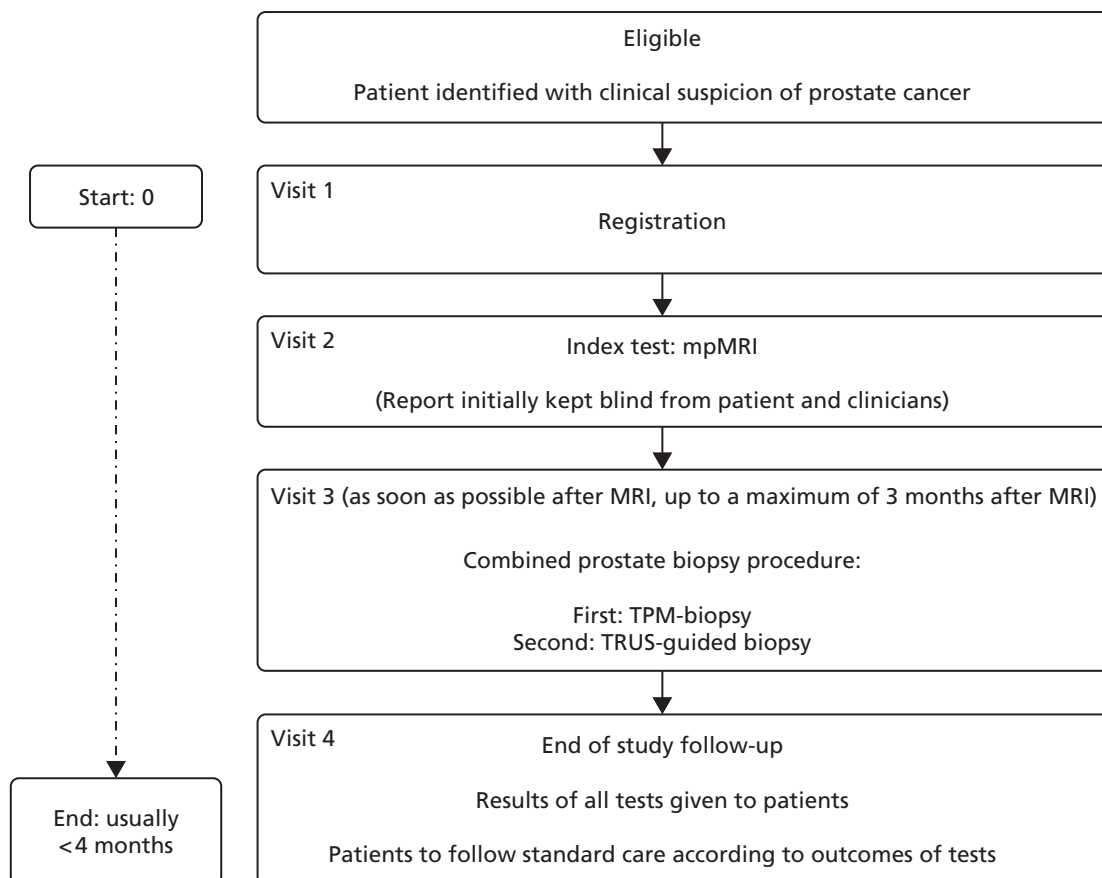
Eligible

Patient identified with clinical suspicion of prostate cancer

Start: 0

Visit 1

Registration

Visit 2

Index test: mpMRI

(Report initially kept blind from patient and clinicians)

Visit 3 (as soon as possible after MRI, up to a maximum of 3 months after MRI)

Combined prostate biopsy procedure:

First: TPM-biopsy
Second: TRUS-guided biopsy

Visit 4

End of study follow-up

Results of all tests given to patients

Patients to follow standard care according to outcomes of tests

End: usually <4 months